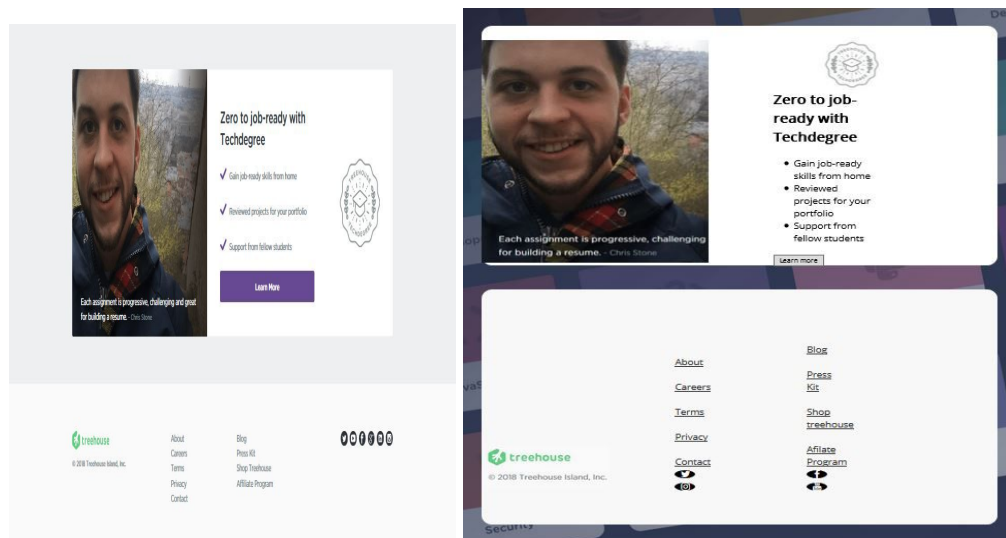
Zero to job-ready with Techdegree

✓ Gain job-ready skills from home

✓ Reviewed projects for your portfolio

✓ Support from fellow students

Learn More

Each assignment is progressive, challenging and great for building a resume. - Chris Stone

treehouse

© 2018 Treehouse Island, Inc.

About
Careers
Terms
Privacy
Contact

Blog
Press Kit
Shop Treehouse
Affiliate Program

Zero to job-ready with Techdegree

• Gain job-ready skills from home
• Reviewed projects for your portfolio
• Support from fellow students

Learn more

Each assignment is progressive, challenging for building a resume. - Chris Stone

treehouse

© 2018 Treehouse Island, Inc.

About
Careers
Terms
Privacy
Contact

Blog
Press Kit
Shop treehouse
Afiliate Program